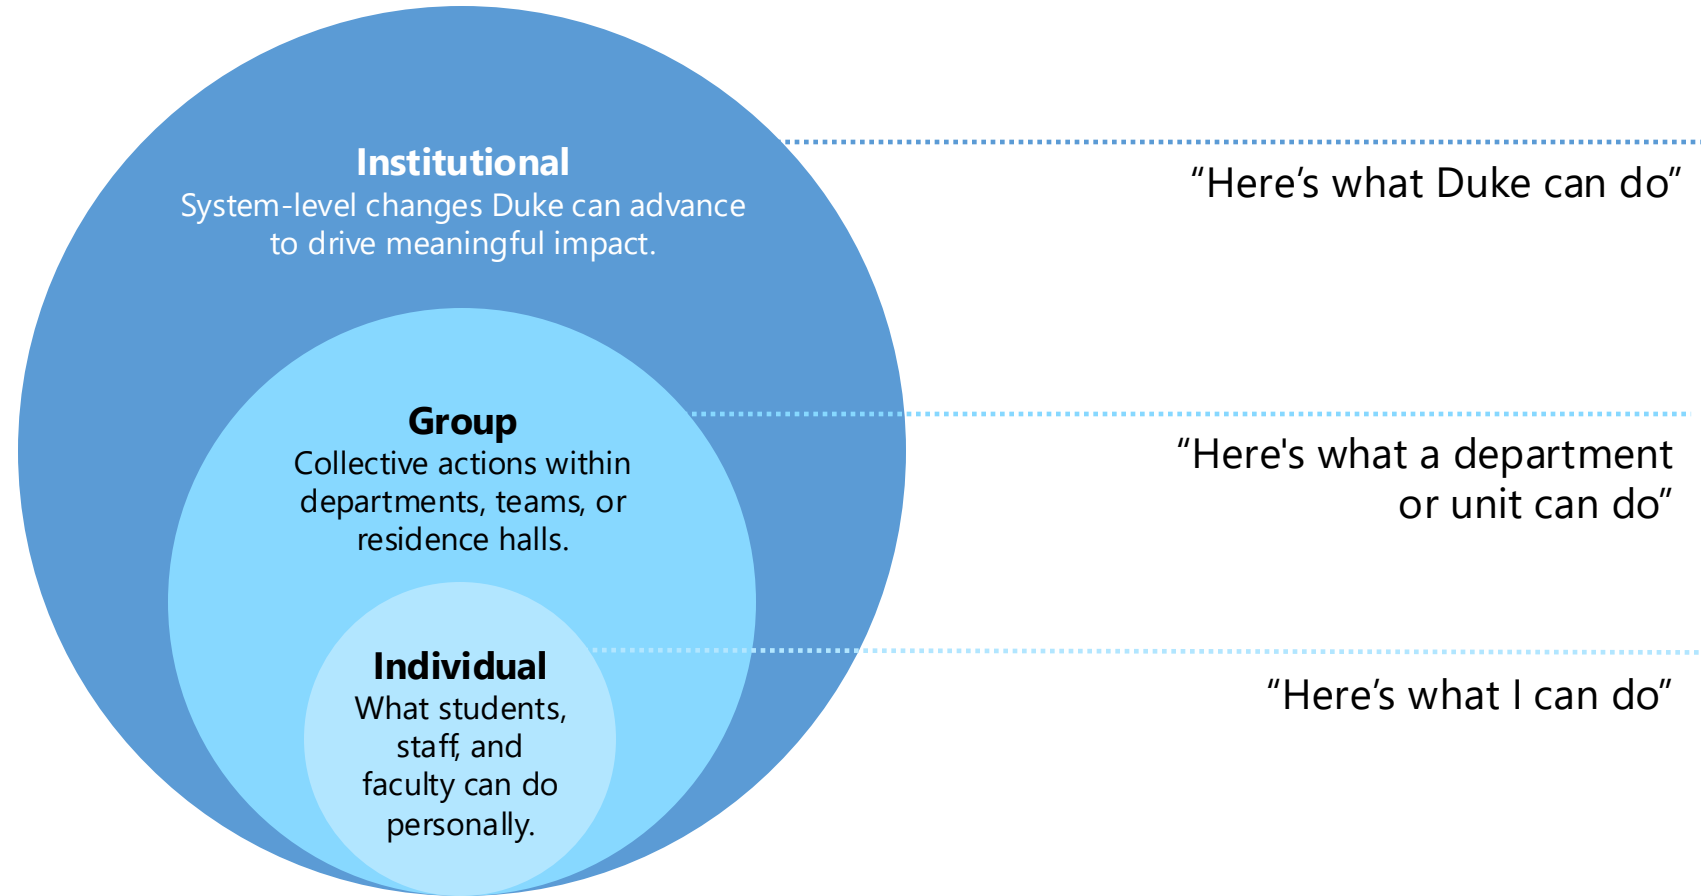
Institutional
System-level changes Duke can advance to drive meaningful impact.

"Here's what Duke can do"

Group
Collective actions within departments, teams, or residence halls.

"Here's what a department or unit can do"

Individual
What students, staff, and faculty can do personally.

"Here's what I can do"